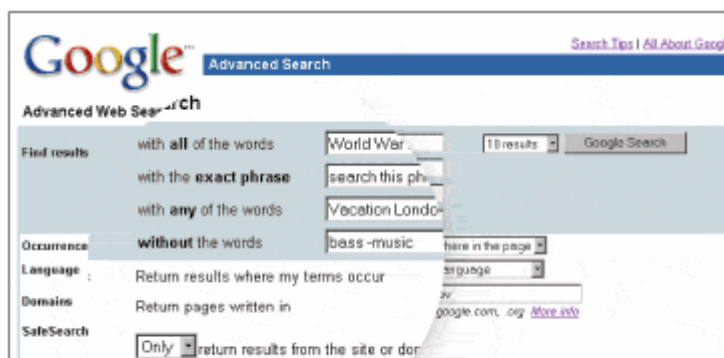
Google™ Advanced Search

Search Tips | All About Goog

Advanced Web Search

Find results

with all of the words World War

with the exact phrase search this ph

with any of the words Vacation Londo

without the words bass -music

10 results

Google Search

Occurrence

Language

Domains

SafeSearch

here in the page

nguage

google.com, .org More info

Return results where my terms occur

Return pages written in

Only return results from the site or dor